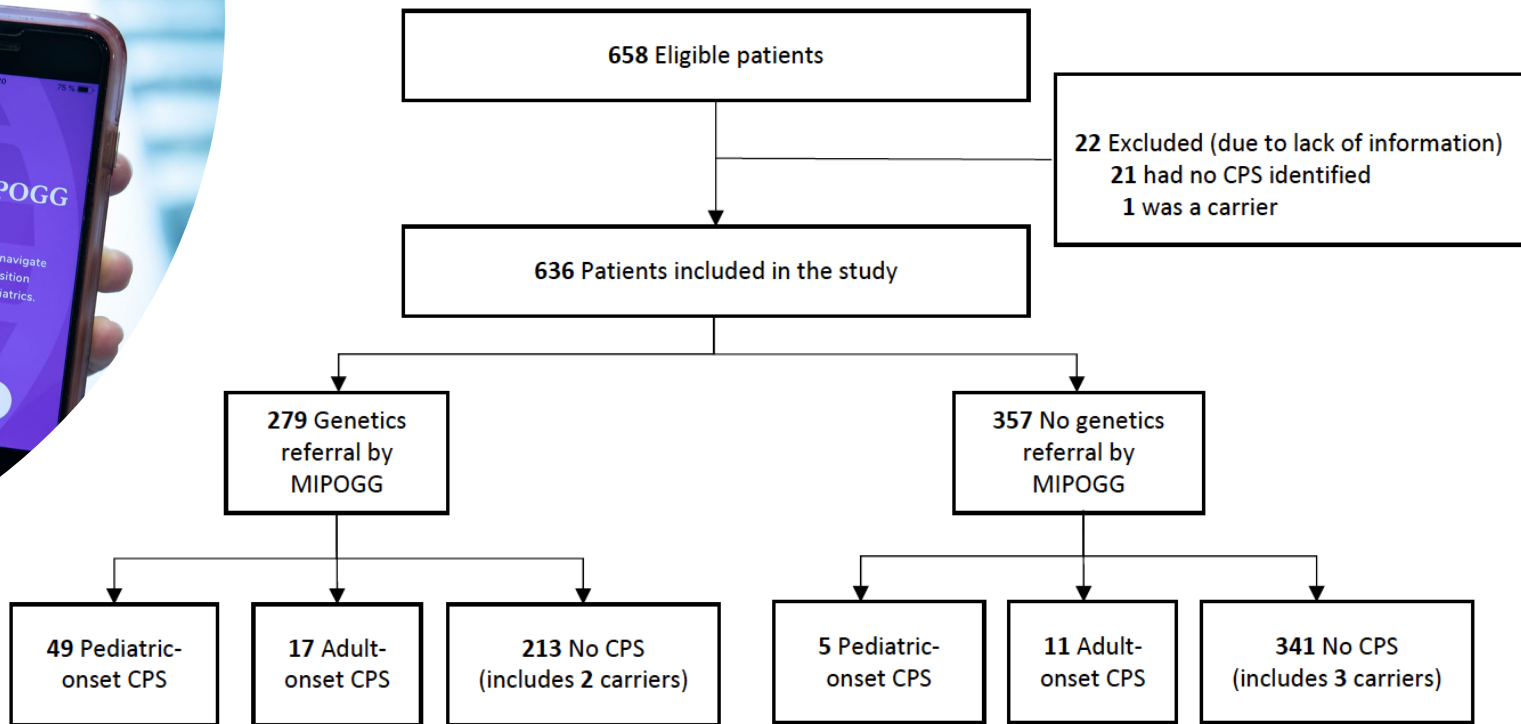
75 %

POGG

navigate
sition
iatrics.

658 Eligible patients

22 Excluded (due to lack of information)
21 had no CPS identified
1 was a carrier

636 Patients included in the study

279 Genetics referral by MIPOGG

357 No genetics referral by MIPOGG

49 Pediatric-onset CPS

17 Adult-onset CPS

213 No CPS (includes 2 carriers)

5 Pediatric-onset CPS

11 Adult-onset CPS

341 No CPS (includes 3 carriers)